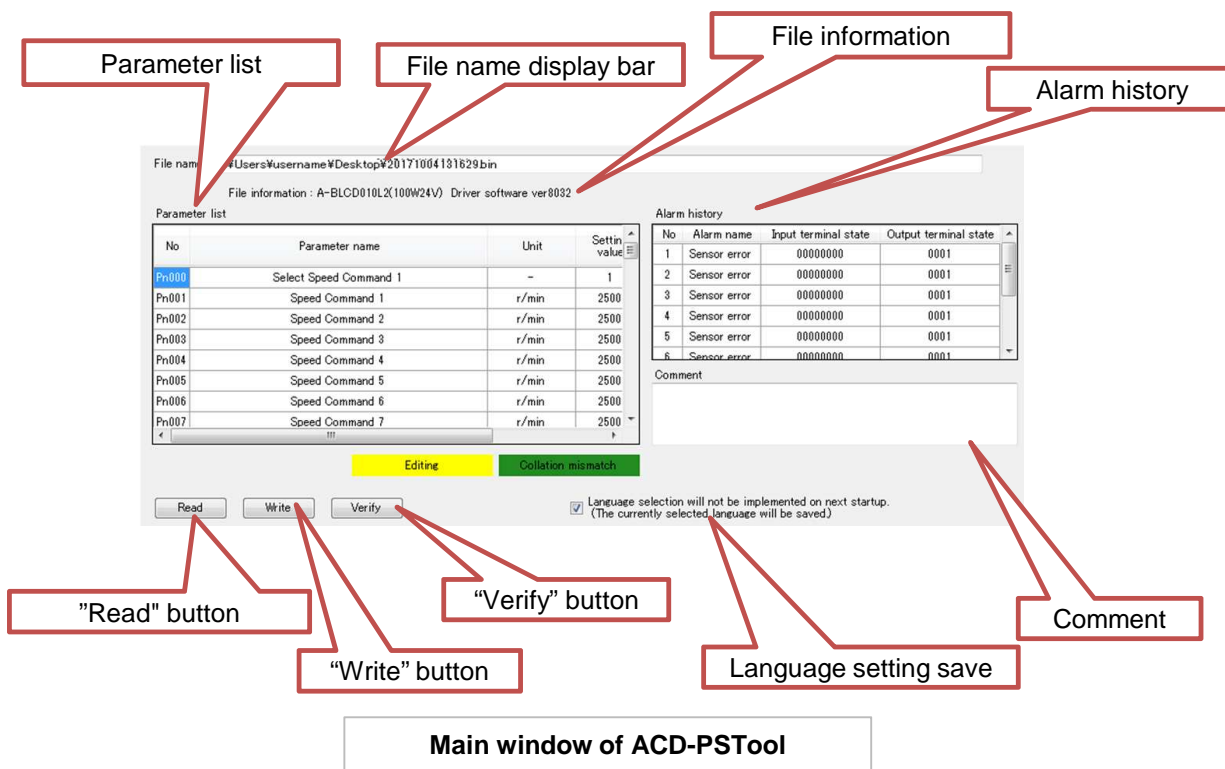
File information

Parameter list

File name display bar

Alarm history

File nam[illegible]¥Users¥username¥Desktop¥20171004131629.bin

File information : A-BLCD010L2(100W24V) Driver software ver8032

Parameter list

| No | Parameter name | Unit | Settin value |
|---|---|---|---|
| Pn000 | Select Speed Command 1 | – | 1 |
| Pn001 | Speed Command 1 | r/min | 2500 |
| Pn002 | Speed Command 2 | r/min | 2500 |
| Pn003 | Speed Command 3 | r/min | 2500 |
| Pn004 | Speed Command 4 | r/min | 2500 |
| Pn005 | Speed Command 5 | r/min | 2500 |
| Pn006 | Speed Command 6 | r/min | 2500 |
| Pn007 | Speed Command 7 | r/min | 2500 |

Alarm history

| No | Alarm name | Input terminal state | Output terminal state |
|---|---|---|---|
| 1 | Sensor error | 00000000 | 0001 |
| 2 | Sensor error | 00000000 | 0001 |
| 3 | Sensor error | 00000000 | 0001 |
| 4 | Sensor error | 00000000 | 0001 |
| 5 | Sensor error | 00000000 | 0001 |
| 6 | Sensor error | 00000000 | 0001 |

Comment

Editing

Collation mismatch

Read

Write

Verify

Language selection will not be implemented on next startup. (The currently selected language will be saved.)

"Read" button

"Verify" button

Comment

"Write" button

Language setting save

Main window of ACD-PSTool